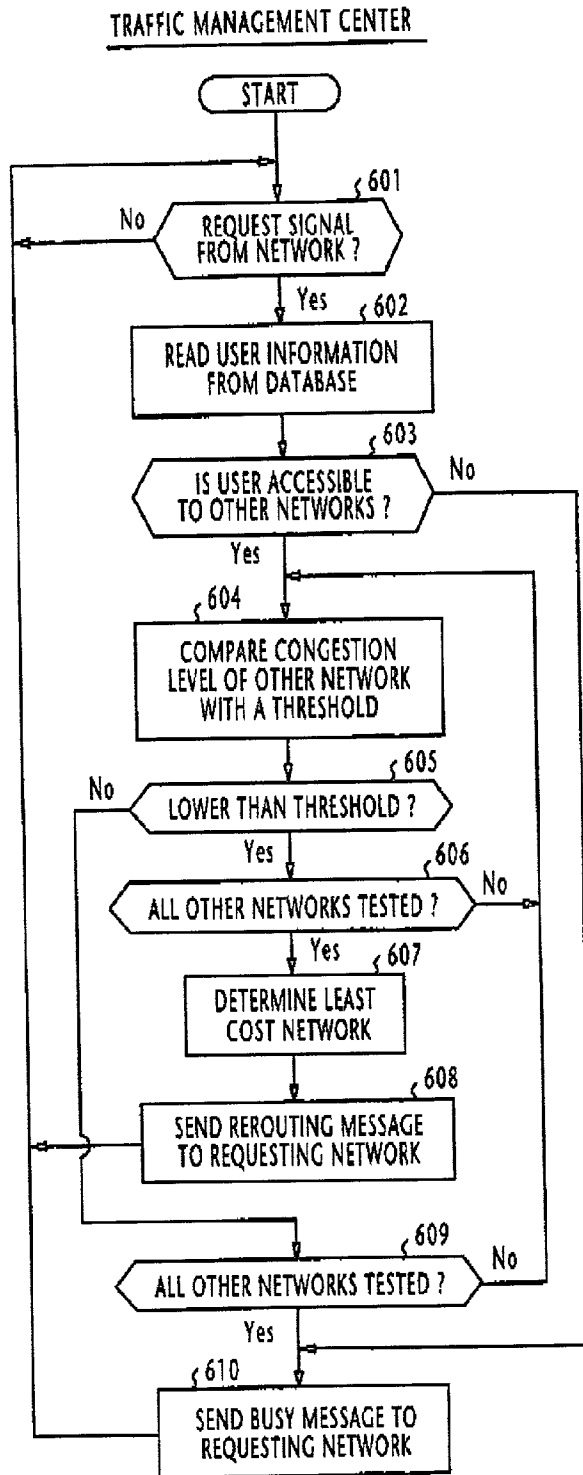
TRAFFIC MANAGEMENT CENTER

START

601

REQUEST SIGNAL FROM NETWORK ?

No

Yes

602

READ USER INFORMATION FROM DATABASE

603

IS USER ACCESSIBLE TO OTHER NETWORKS ?

No

Yes

604

COMPARE CONGESTION LEVEL OF OTHER NETWORK WITH A THRESHOLD

605

LOWER THAN THRESHOLD ?

No

Yes

606

ALL OTHER NETWORKS TESTED ?

No

Yes

607

DETERMINE LEAST COST NETWORK

608

SEND REROUTING MESSAGE TO REQUESTING NETWORK

609

ALL OTHER NETWORKS TESTED ?

No

Yes

610

SEND BUSY MESSAGE TO REQUESTING NETWORK